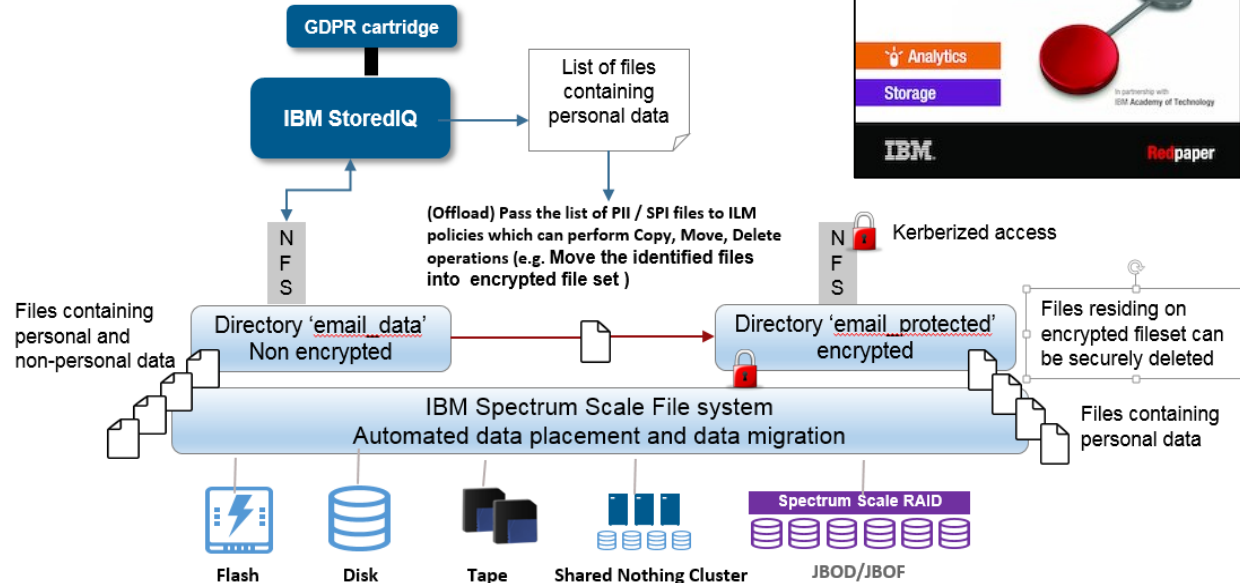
GDPR cartridge

IBM StoredIQ

List of files containing personal data

Analytics

Storage

In partnership with IBM Academy of Technology

IBM

Redpaper

N F S

(Offload) Pass the list of PII / SPI files to ILM policies which can perform Copy, Move, Delete operations (e.g. Move the identified files into encrypted file set )

N F S

Kerberized access

Files containing personal and non-personal data

Directory 'email_data' Non encrypted

Directory 'email_protected' encrypted

Files residing on encrypted fileset can be securely deleted

IBM Spectrum Scale File system
Automated data placement and data migration

Files containing personal data

Flash

Disk

Tape

Shared Nothing Cluster

Spectrum Scale RAID

JBOD/JBOF